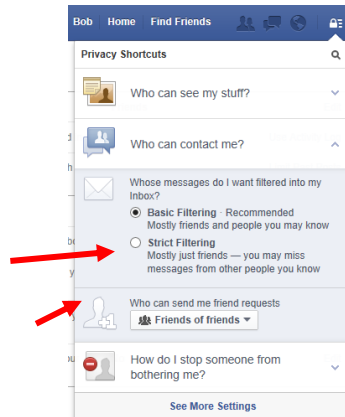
Bob Home Find Friends

Privacy Shortcuts

Who can see my stuff?

Who can contact me?

Whose messages do I want filtered into my Inbox?

Basic Filtering · Recommended
Mostly friends and people you may know

Strict Filtering
Mostly just friends — you may miss messages from other people you know

Who can send me friend requests

Friends of friends

How do I stop someone from bothering me?

See More Settings